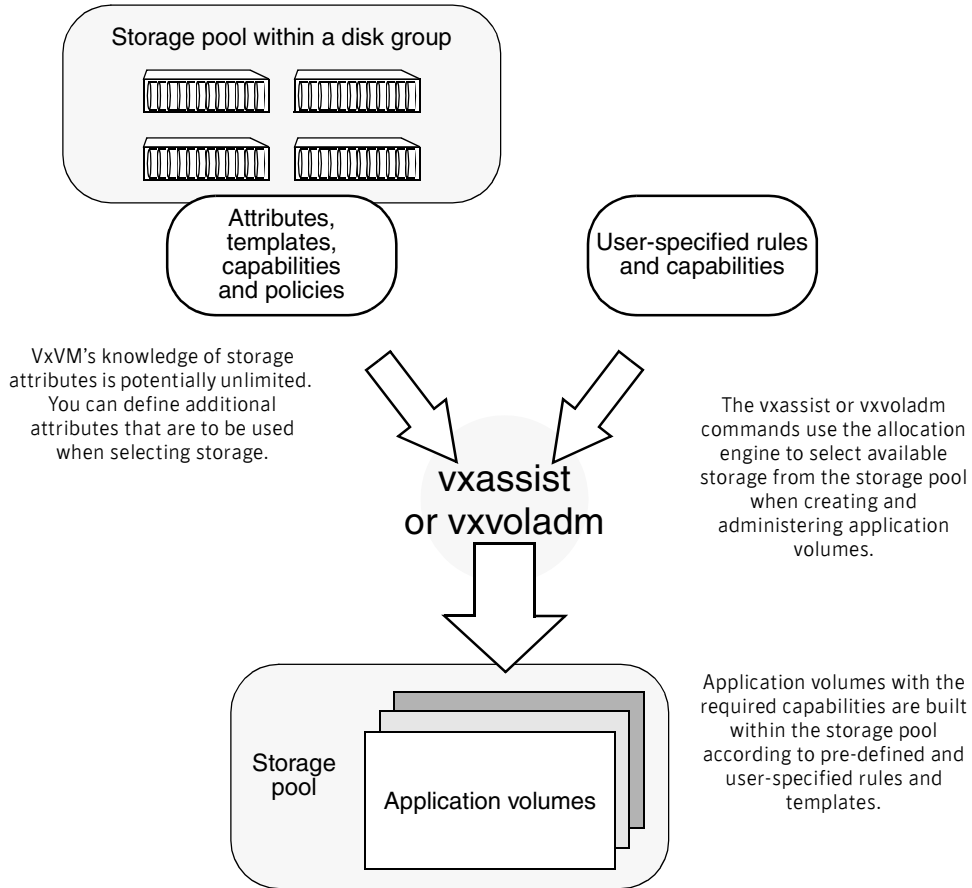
Storage pool within a disk group

Attributes, templates, capabilities and policies

User-specified rules and capabilities

VxVM's knowledge of storage attributes is potentially unlimited. You can define additional attributes that are to be used when selecting storage.

The vxassist or vxvoladm commands use the allocation engine to select available storage from the storage pool when creating and administering application volumes.

vxassist or vxvoladm

Application volumes with the required capabilities are built within the storage pool according to pre-defined and user-specified rules and templates.

Storage pool

Application volumes